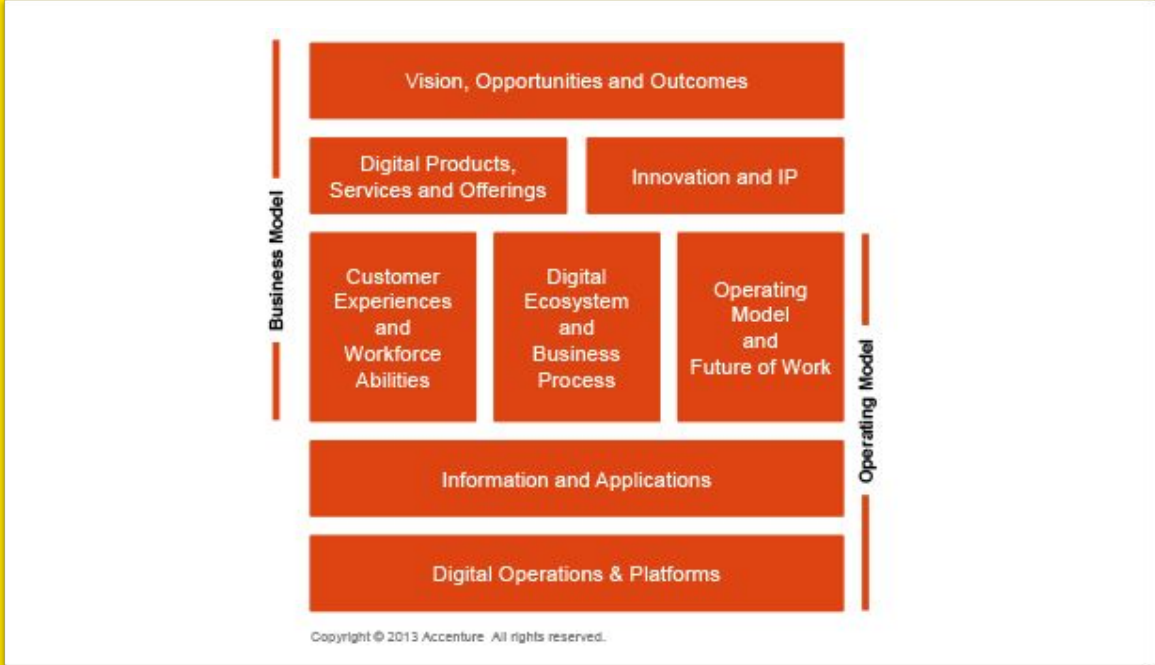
Business Model

Vision, Opportunities and Outcomes

Digital Products, Services and Offerings

Innovation and IP

Customer Experiences and Workforce Abilities

Digital Ecosystem and Business Process

Operating Model and Future of Work

Operating Model

Information and Applications

Digital Operations & Platforms

Copyright © 2013 Accenture All rights reserved.